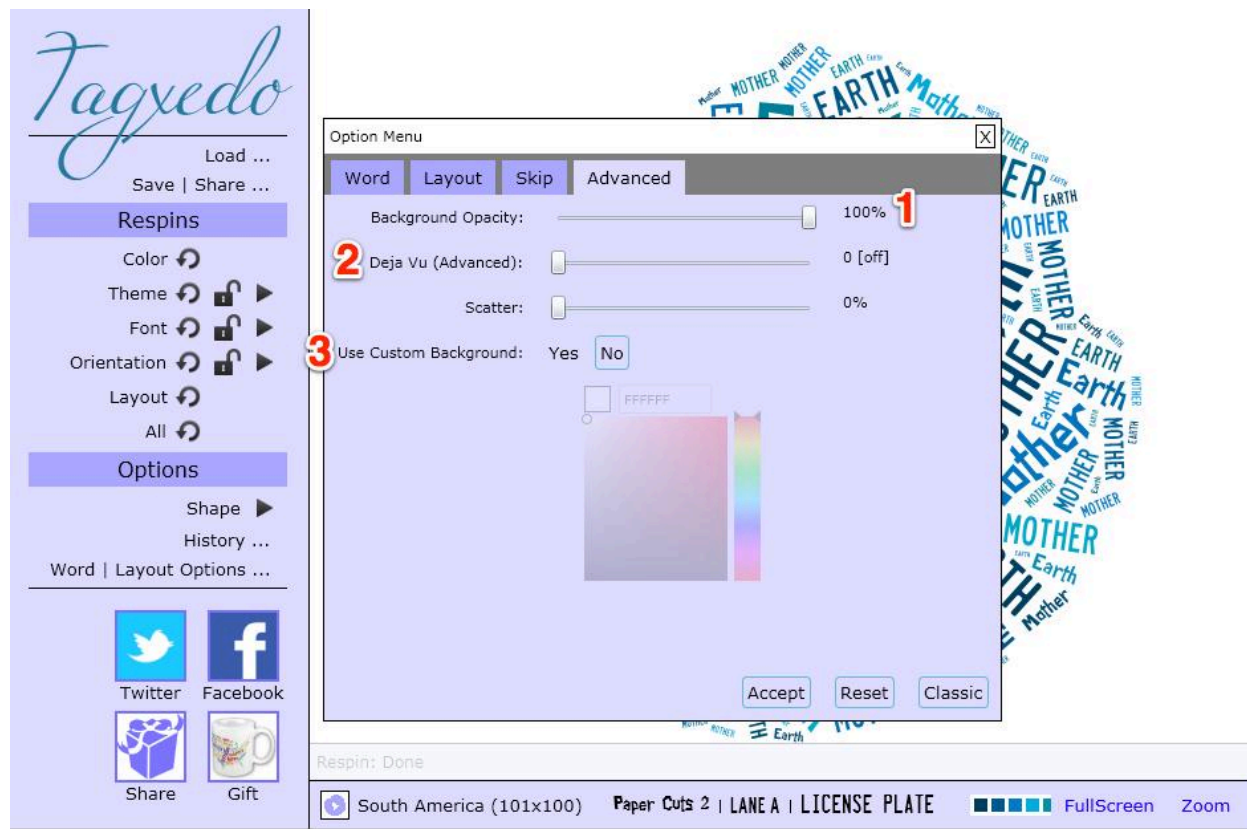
Tagxedo

Load ...
Save | Share ...

Respins
Color
Theme
Font
Orientation
Layout
All

Options
Shape
History ...
Word | Layout Options ...

Twitter
Facebook
Share
Gift

Option Menu
X
Word
Layout
Skip
Advanced

Background Opacity: 100% 1
2 Deja Vu (Advanced): 0 [off]
Scatter: 0%
3 Use Custom Background: Yes No
FFFFFF

Accept
Reset
Classic

Respin: Done

South America (101x100)
Paper Cuts 2 | LANE A | LICENSE PLATE
FullScreen
Zoom